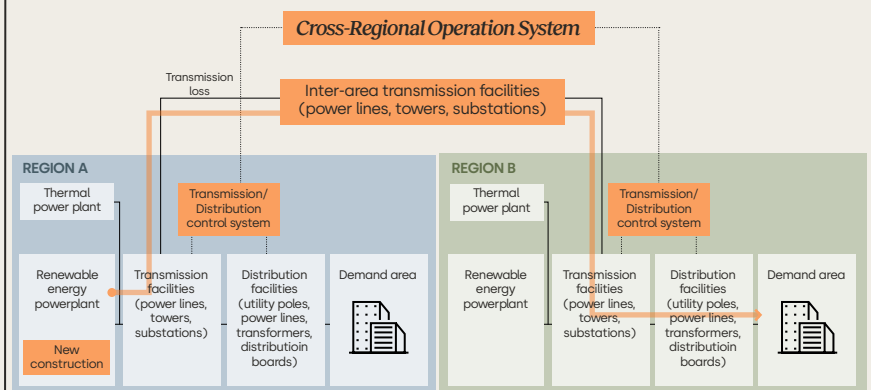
Cross-Regional Operation System

Transmission loss

Inter-area transmission facilities (power lines, towers, substations)

REGION A

Thermal power plant

Transmission/ Distribution control system

Renewable energy powerplant

New construction

Transmission facilities (power lines, towers, substations)

Distribution facilities (utility poles, power lines, transformers, distributioin boards)

Demand area

REGION B

Thermal power plant

Transmission/ Distribution control system

Renewable energy powerplant

Transmission facilities (power lines, towers, substations)

Distribution facilities (utility poles, power lines, transformers, distributioin boards)

Demand area